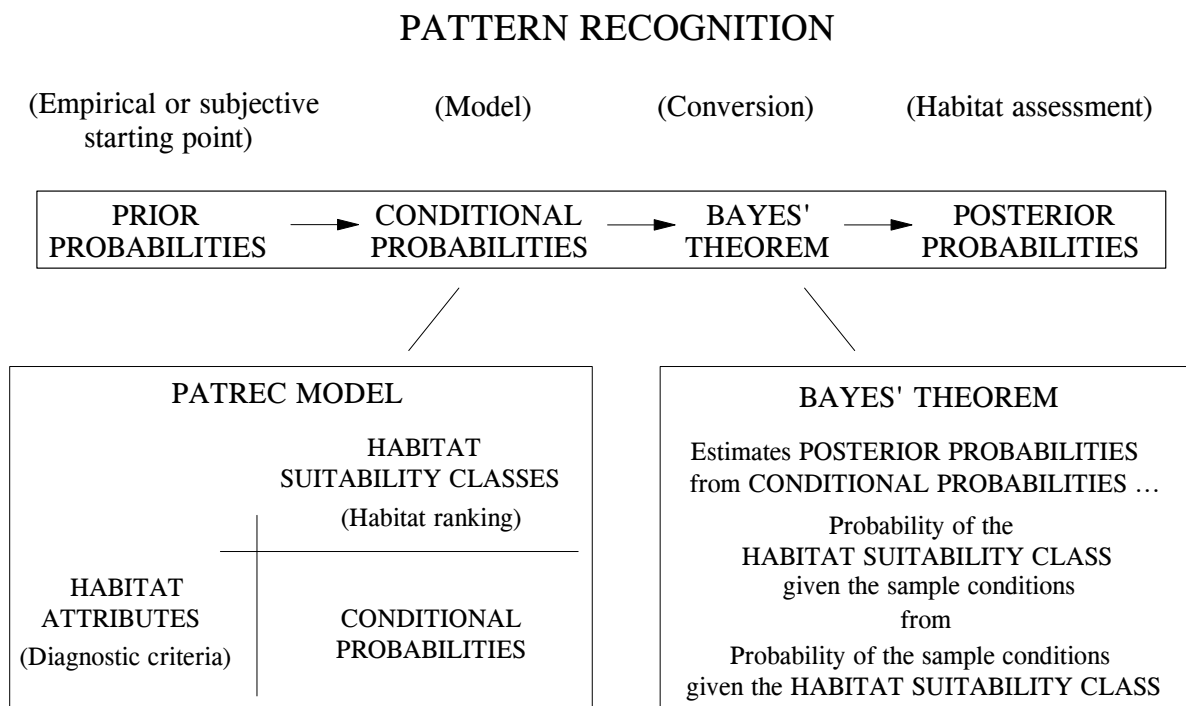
PATTERN RECOGNITION

(Empirical or subjective starting point)

(Model)

(Conversion)

(Habitat assessment)

PRIOR PROBABILITIES

CONDITIONAL PROBABILITIES

BAYES' THEOREM

POSTERIOR PROBABILITIES

PATREC MODEL

HABITAT SUITABILITY CLASSES

(Habitat ranking)

HABITAT ATTRIBUTES

(Diagnostic criteria)

CONDITIONAL PROBABILITIES

BAYES' THEOREM

Estimates POSTERIOR PROBABILITIES from CONDITIONAL PROBABILITIES ...

Probability of the HABITAT SUITABILITY CLASS given the sample conditions

from

Probability of the sample conditions given the HABITAT SUITABILITY CLASS